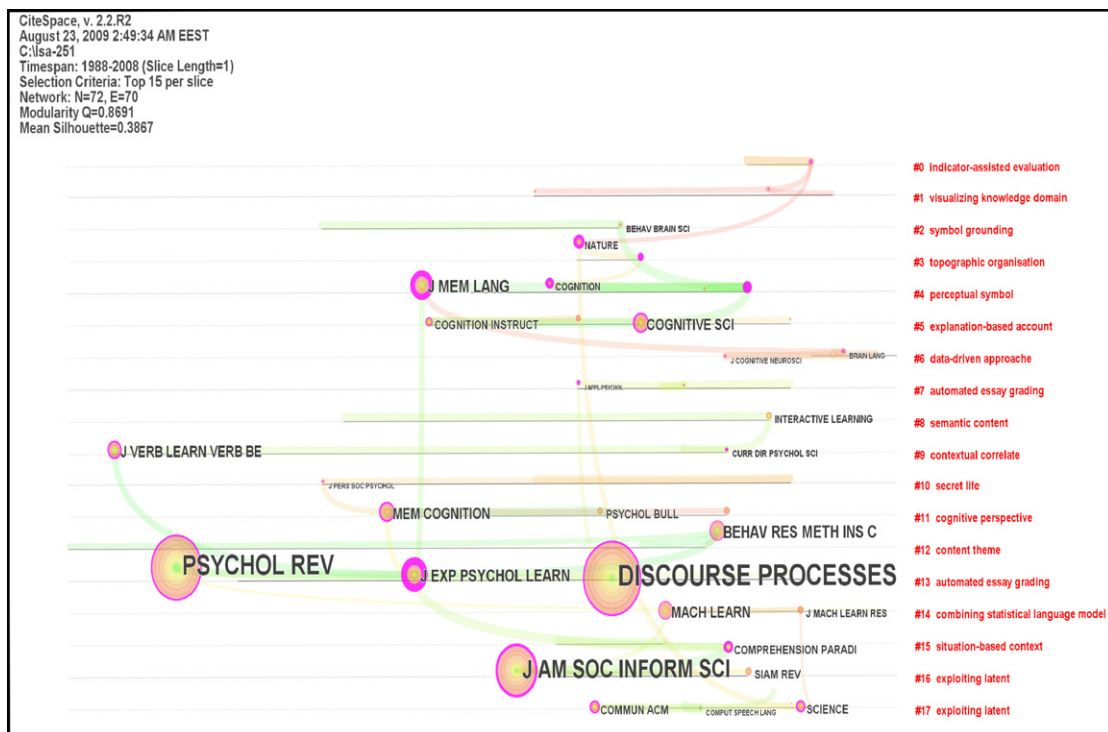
CiteSpace, v. 2.2.R2
August 23, 2009 2:49:34 AM EEST
C:\lsa-251
Timespan: 1988-2008 (Slice Length=1)
Selection Criteria: Top 15 per slice
Network: N=72, E=70
Modularity Q=0.8691
Mean Silhouette=0.3867

BEHAV BRAIN SCI
NATURE
J MEM LANG
COGNITION
COGNITION INSTRUCT
COGNITIVE SCI
J COGNITIVE NEUROSCI
BRAIN LANG
J APPL PSYCHOL
INTERACTIVE LEARNING
J VERB LEARN VERB BE
CURR DIR PSYCHOL SCI
J PERS SOC PSYCHOL
MEM COGNITION
PSYCHOL BULL
BEHAV RES METH INS C
PSYCHOL REV
J EXP PSYCHOL LEARN
DISCOURSE PROCESSES
MACH LEARN
J MACH LEARN RES
COMPREHENSION PARADI
J AM SOC INFORM SCI
SIAM REV
COMMUN ACM
COMPUT SPEECH LANG
SCIENCE

#0 indicator-assisted evaluation
#1 visualizing knowledge domain
#2 symbol grounding
#3 topographic organisation
#4 perceptual symbol
#5 explanation-based account
#6 data-driven approache
#7 automated essay grading
#8 semantic content
#9 contextual correlate
#10 secret life
#11 cognitive perspective
#12 content theme
#13 automated essay grading
#14 combining statistical language model
#15 situation-based context
#16 exploiting latent
#17 exploiting latent